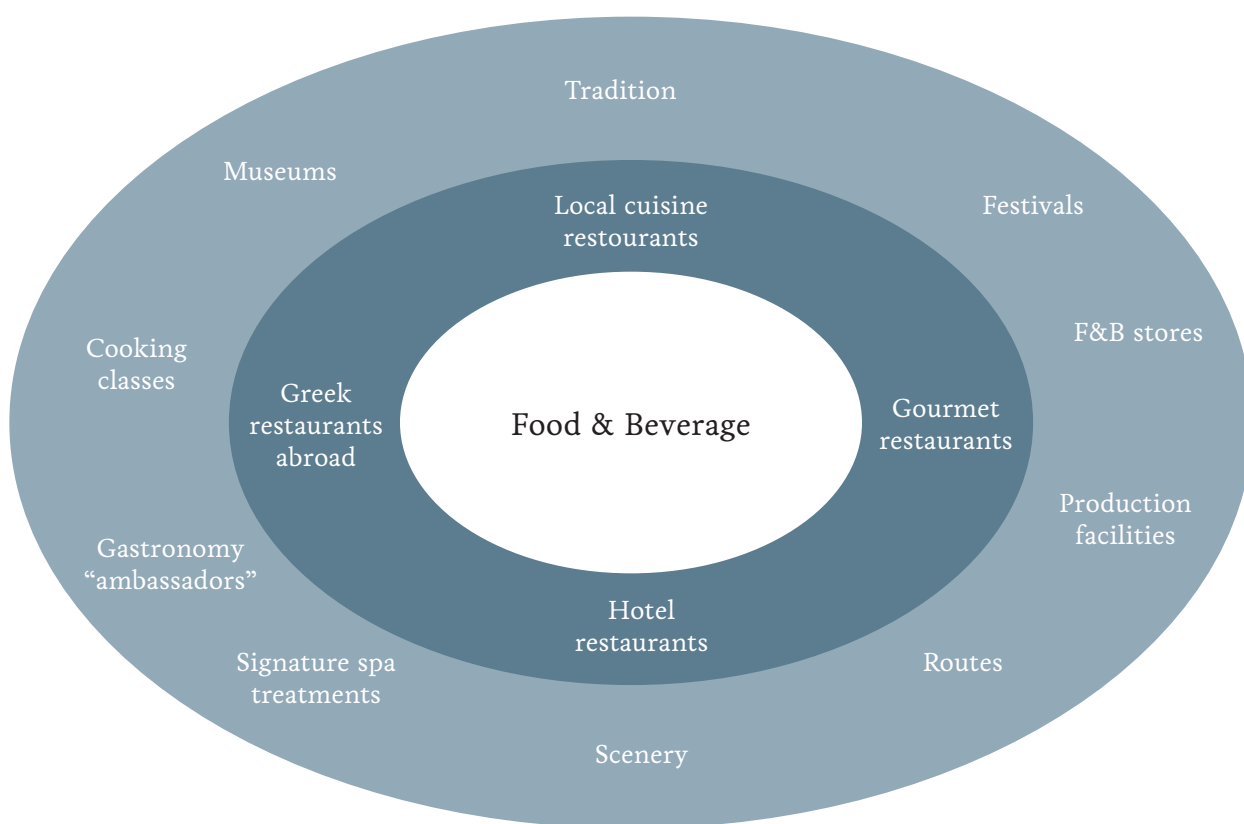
Tradition

Museums

Festivals

F&B stores

Cooking classes

Local cuisine restourants

Greek restaurants abroad

Food & Beverage

Gourmet restaurants

Production facilities

Gastronomy "ambassadors"

Hotel restaurants

Signature spa treatments

Routes

Scenery